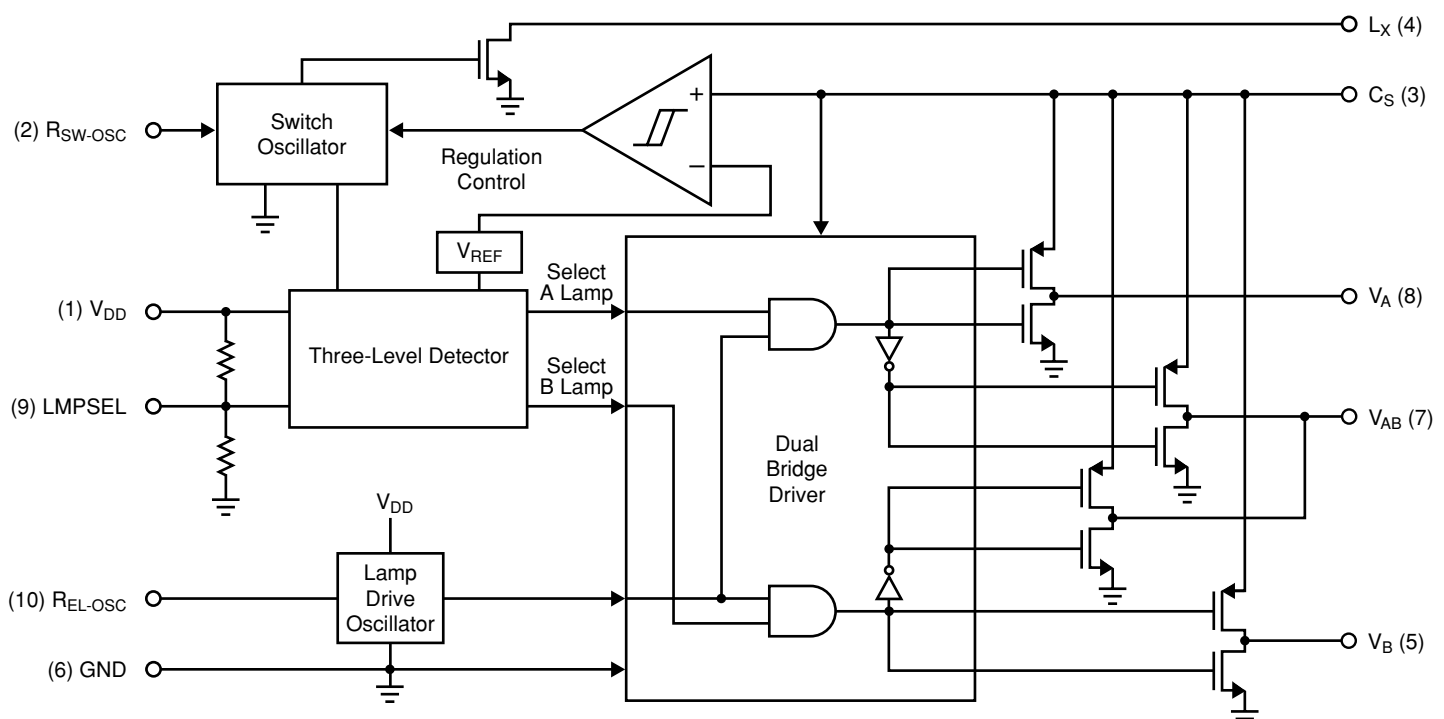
$L_X$ (4)

$C_S$ (3)

(2) $R_{SW\text{-}OSC}$

Switch Oscillator

+

−

Regulation Control

$V_{REF}$

Select A Lamp

(1) $V_{DD}$

Three-Level Detector

Select B Lamp

(9) LMPSEL

$V_A$ (8)

$V_{AB}$ (7)

Dual Bridge Driver

$V_{DD}$

Lamp Drive Oscillator

(10) $R_{EL\text{-}OSC}$

(6) GND

$V_B$ (5)